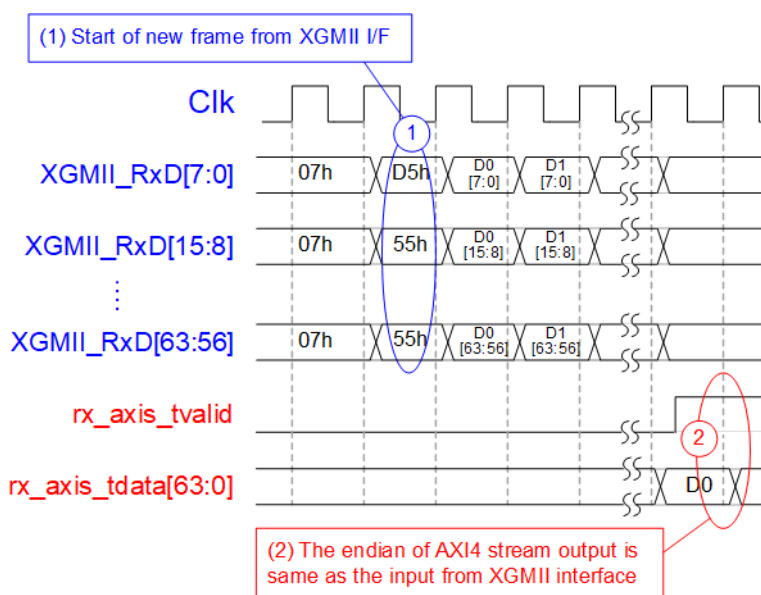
(1) Start of new frame from XGMII I/F

Clk

1

XGMII_RxD[7:0]
07h
D5h
D0 [7:0]
D1 [7:0]

XGMII_RxD[15:8]
07h
55h
D0 [15:8]
D1 [15:8]

⋮

XGMII_RxD[63:56]
07h
55h
D0 [63:56]
D1 [63:56]

rx_axis_tvalid

2

rx_axis_tdata[63:0]
D0

(2) The endian of AXI4 stream output is same as the input from XGMII interface